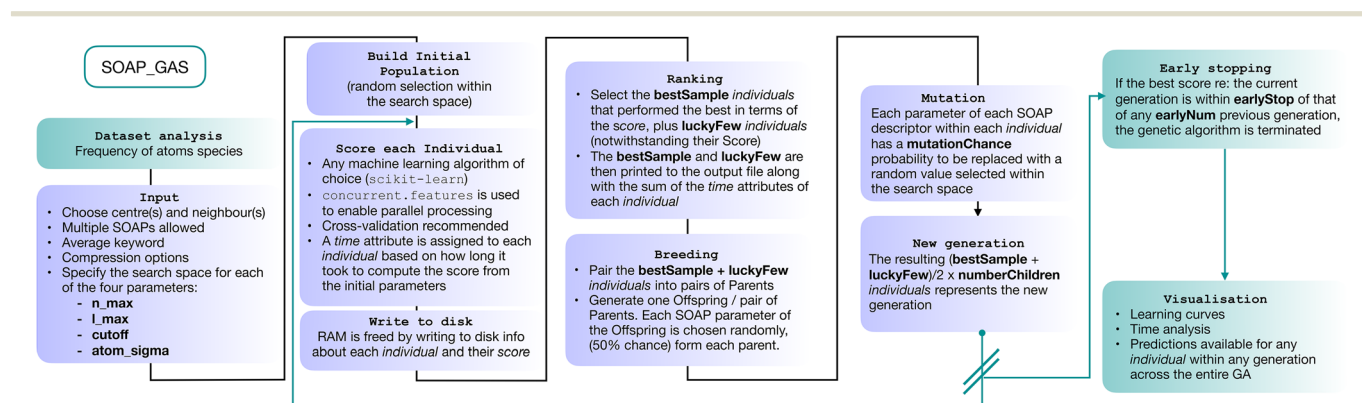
SOAP_GAS

Dataset analysis
Frequency of atoms species

Input
- Choose centre(s) and neighbour(s)
- Multiple SOAPs allowed
- Average keyword
- Compression options
- Specify the search space for each of the four parameters:
- n_max
- l_max
- cutoff
- atom_sigma

Build Initial Population
(random selection within the search space)

Score each Individual
- Any machine learning algorithm of choice (scikit-learn)
- concurrent.features is used to enable parallel processing
- Cross-validation recommended
- A *time* attribute is assigned to each *individual* based on how long it took to compute the score from the initial parameters

Write to disk
RAM is freed by writing to disk info about each *individual* and their *score*

Ranking
- Select the **bestSample** *individuals* that performed the best in terms of the *score*, plus **luckyFew** *individuals* (notwithstanding their Score)
- The **bestSample** and **luckyFew** are then printed to the output file along with the sum of the *time* attributes of each *individual*

Breeding
- Pair the **bestSample + luckyFew** *individuals* into pairs of Parents
- Generate one Offspring / pair of Parents. Each SOAP parameter of the Offspring is chosen randomly, (50% chance) form each parent.

Mutation
Each parameter of each SOAP descriptor within each *individual* has a **mutationChance** probability to be replaced with a random value selected within the search space

New generation
The resulting (**bestSample** + **luckyFew**)/2 x **numberChildren** *individuals* represents the new generation

Early stopping
If the best score re: the current generation is within **earlyStop** of that of any **earlyNum** previous generation, the genetic algorithm is terminated

Visualisation
- Learning curves
- Time analysis
- Predictions available for any *individual* within any generation across the entire GA